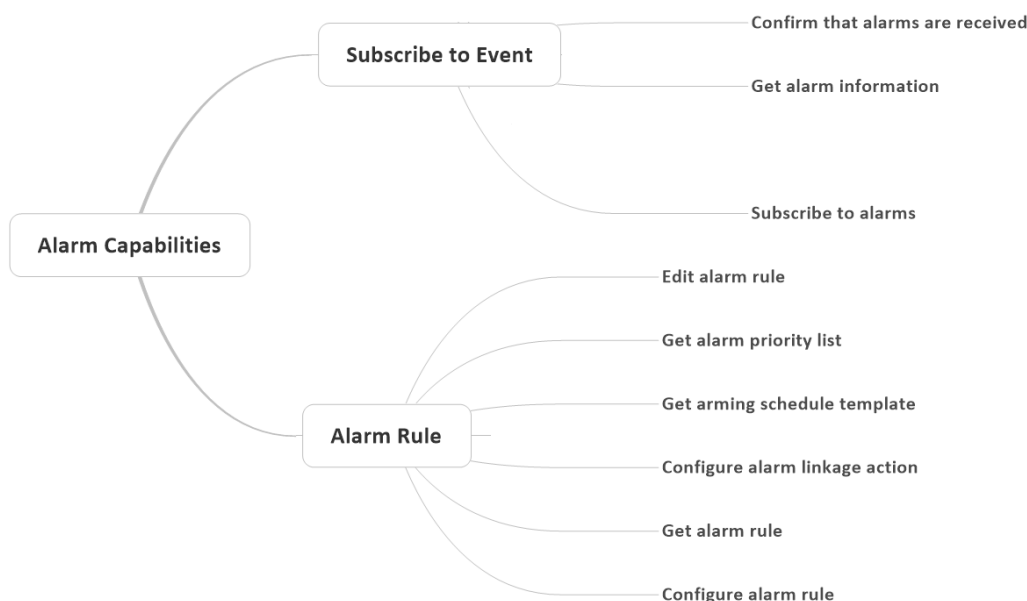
Alarm Capabilities

Subscribe to Event

Confirm that alarms are received

Get alarm information

Subscribe to alarms

Alarm Rule

Edit alarm rule

Get alarm priority list

Get arming schedule template

Configure alarm linkage action

Get alarm rule

Configure alarm rule